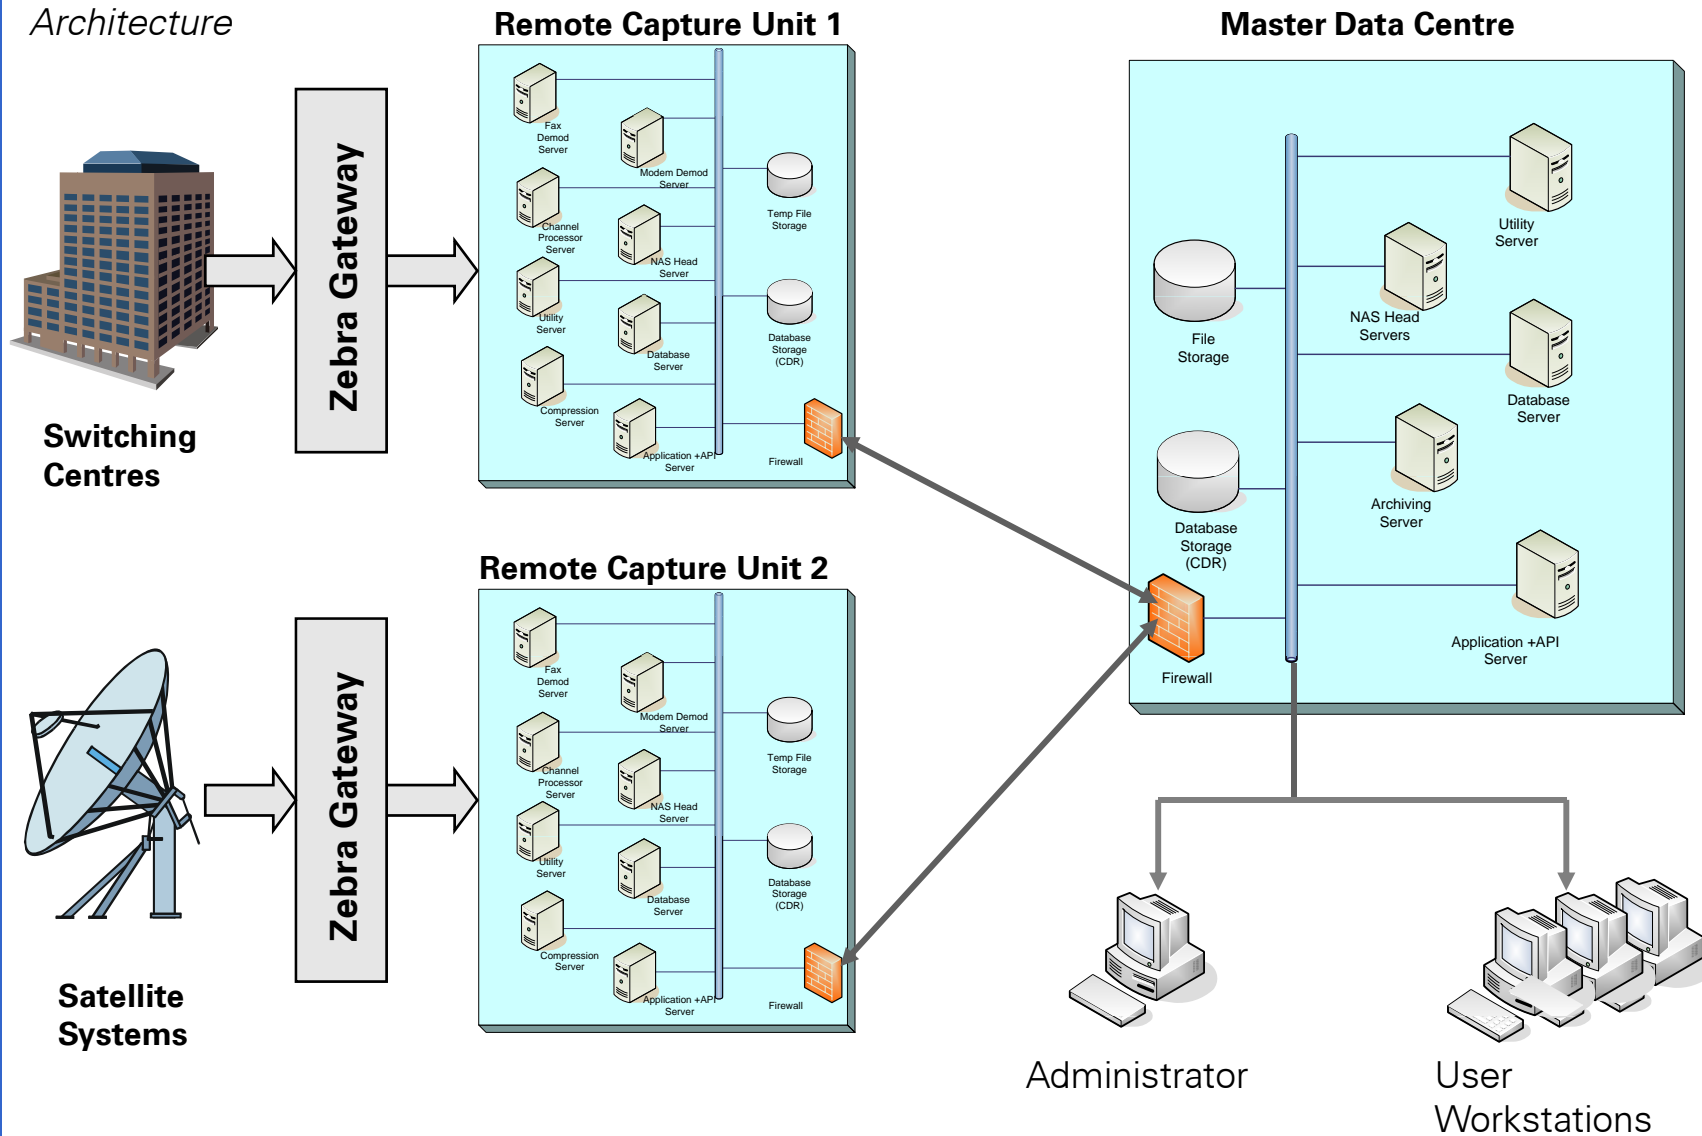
Architecture

Switching Centres

Zebra Gateway

Remote Capture Unit 1

Fax Demod Server

Modem Demod Server

Temp File Storage

Channel Processor Server

NAS Head Server

Utility Server

Database Server

Database Storage (CDR)

Compression Server

Application +API Server

Firewall

Master Data Centre

Utility Server

File Storage

NAS Head Servers

Database Server

Archiving Server

Database Storage (CDR)

Application +API Server

Firewall

Remote Capture Unit 2

Fax Demod Server

Modem Demod Server

Temp File Storage

Channel Processor Server

NAS Head Server

Utility Server

Database Server

Database Storage (CDR)

Compression Server

Application +API Server

Firewall

Satellite Systems

Zebra Gateway

Administrator

User Workstations